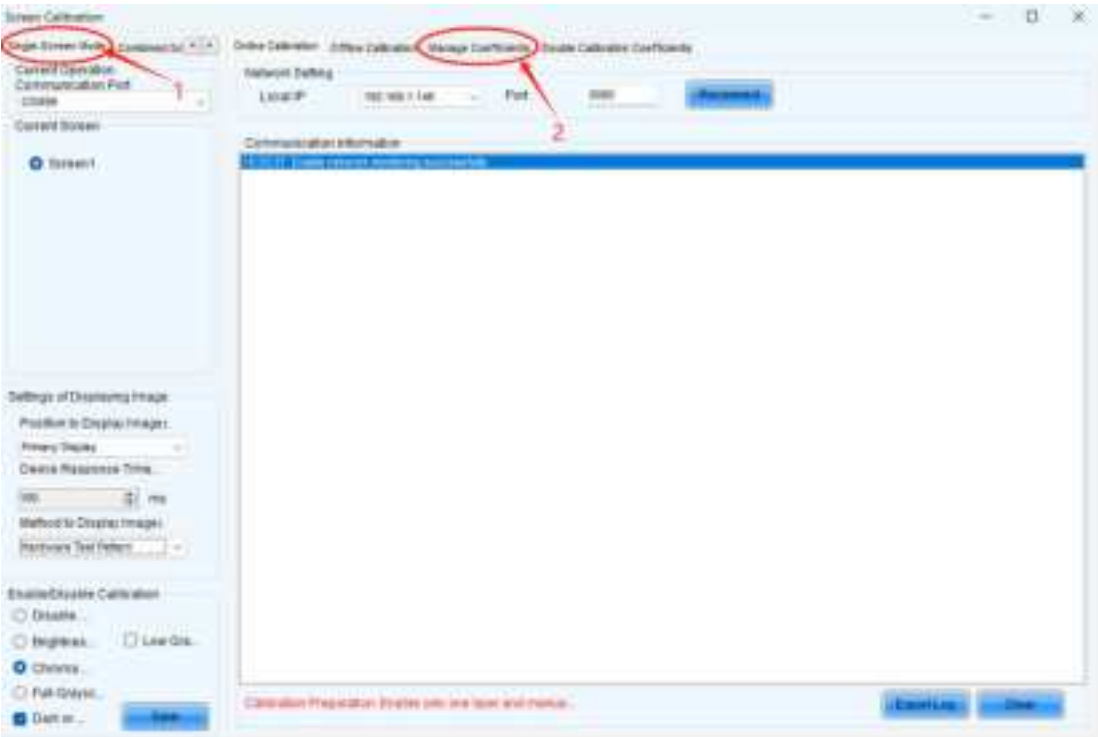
Screen Calibration

Single-Screen Mode | Combined Sc

Online Calibration | Offline Calibration | Manage Coefficients | Double Calibration Coefficients

1

2

Current Operation
Communication Port
COM4

Current Screen

Screen1

Network Setting
Local IP: 192.168.1.146
Port: 5000
Reconnect

Communication Information
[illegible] Enable network monitoring successfully

Settings of Displaying Image
Position to Display Images
Primary Display
Device Response Time
100 ms
Method to Display Images
Hardware Test Pattern

Enable/Disable Calibration
Disable
Brightness
Low Gra...
Chroma
Full Graysc...
Dark or...
Save

Calibration Preparation: Enables only one layer and module.

Export Log
Clear